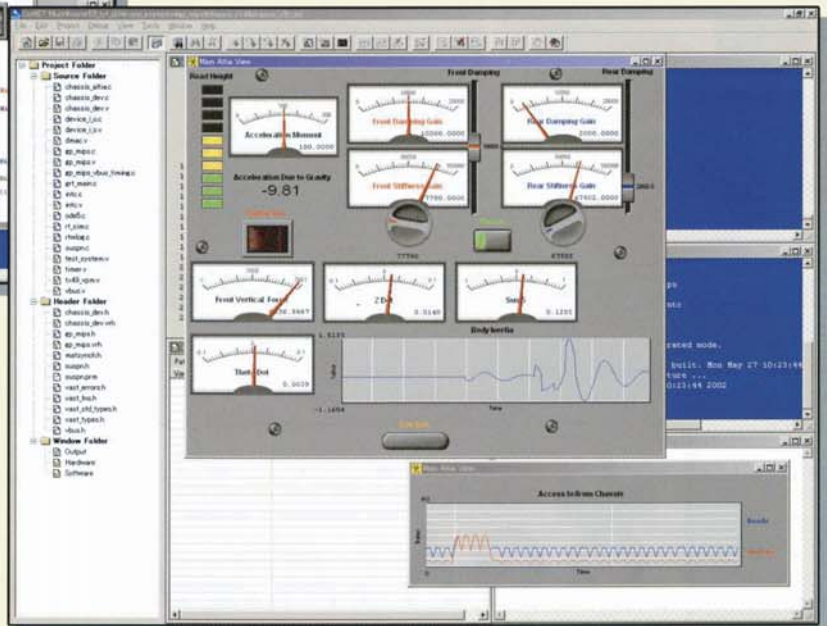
Project Folder
Source Folder
chassis_aftie.c
chassis_dev.c
chassis_dev.v
device_i.c
device_i.v
dmac.v
ap_mips.c
ap_mips.v
ap_mips_vbus_timing.c
grt_main.c
intc.c
intc.v
sdelfc
rt_sim.c
rtwlog.c
suspn.c
test_system.v
timer.v
tx49_vpa.v
vbus.v
Header Folder
chassis_dev.h
chassis_dev.vh
ap_mips.h
ap_mips.vh
matsymch.h
suspn.h
suspn.prm
vast_errorsh
vast_std_types.h
vast_types.h
vbus.h
Window Folder
Output
Hardware
Software

Main Alta View
Road Height
Front Damping
Rear Damping
Acceleration Moment
100.0000
Front Damping Gain
Rear Damping Gain
2000.0000
Acceleration Due to Gravity
-9.81
Front Stiffness Gain
7700.0000
Rear Stiffness Gain
87000.0000
77700
67000
Front Vertical Force
ZDot
0.5140
SusS
0.1201
Body Inertia
1.5155
-1.1454
Time
Theta Dot
0.5039
built. Mon May 27 10:23:44
10:23:44 2002
raced mode.

Main Alta View
Access to/from Chassis
Time